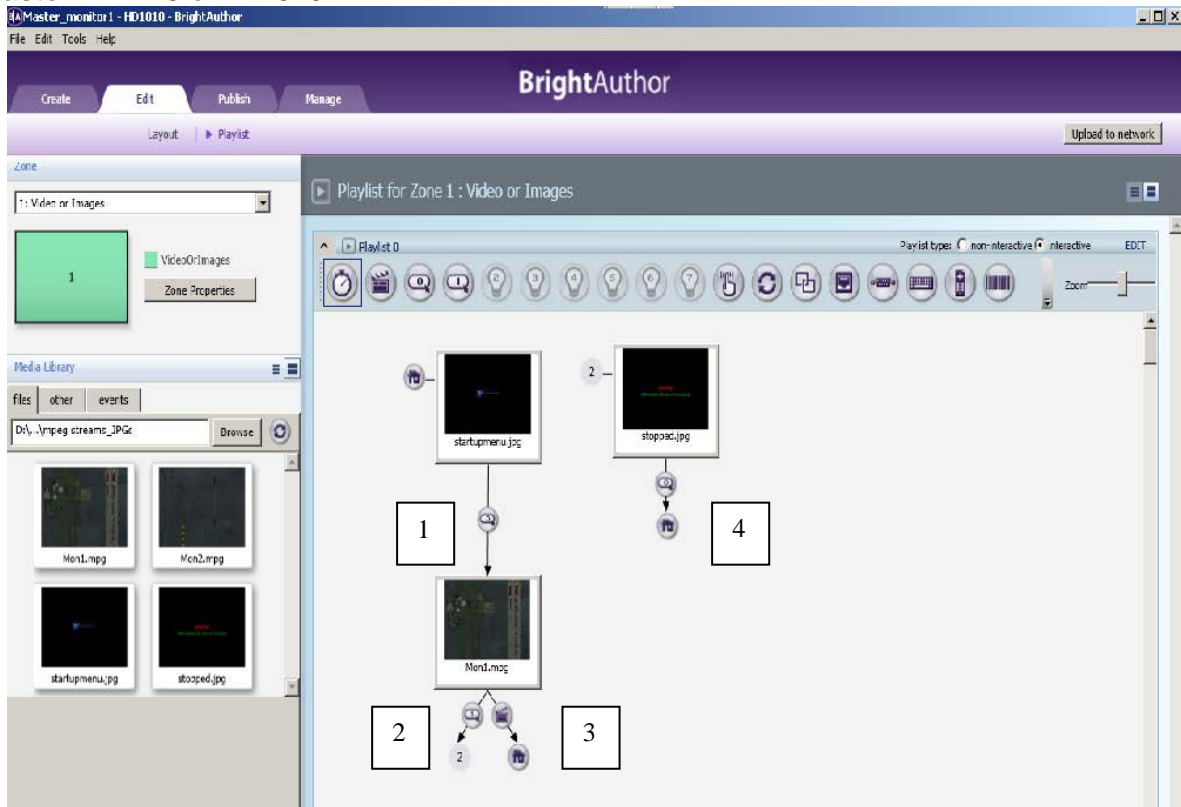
Master_monitor1 - HD1010 - BrightAuthor

File Edit Tools Help

Create Edit Publish Manage

BrightAuthor

Layout ▶ Playlist

Upload to network

Zone

1 : Video or Images

1

VideoOrImages

Zone Properties

Media Library

files other events

D:\...\mpeg streams_JPGs

Browse

Mon1.mpg

Mon2.mpg

startupmenu.jpg

stopped.jpg

Playlist for Zone 1 : Video or Images

Playlist 0

Playlist type: non-interactive interactive

EDIT

Zoom

startupmenu.jpg

2

stopped.jpg

1

4

Mon1.mpg

2

3

2